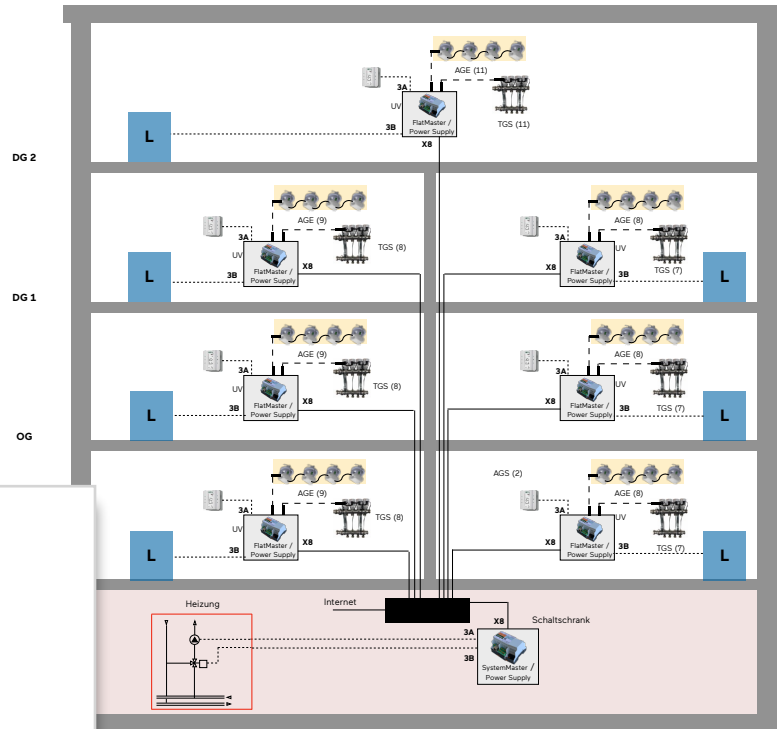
AGE (11)
3A
UV
3B
FlatMaster / Power Supply
X8
TGS (11)
L
DG 2

AGE (9)
3A
UV
3B
FlatMaster / Power Supply
X8
TGS (8)
L

AGE (8)
3A
UV
X8
FlatMaster / Power Supply
3B
TGS (7)
L
DG 1

AGE (9)
3A
UV
3B
FlatMaster / Power Supply
X8
TGS (8)
L

AGE (8)
3A
UV
X8
FlatMaster / Power Supply
3B
TGS (7)
L
OG

AGE (9)
3A
UV
3B
FlatMaster / Power Supply
X8
TGS (8)
L

AGS (2)
AGE (8)
3A
UV
X8
FlatMaster / Power Supply
3B
TGS (7)
L

Heizung
Internet
X8
Schaltschrank
3A
3B
SystemMaster / Power Supply